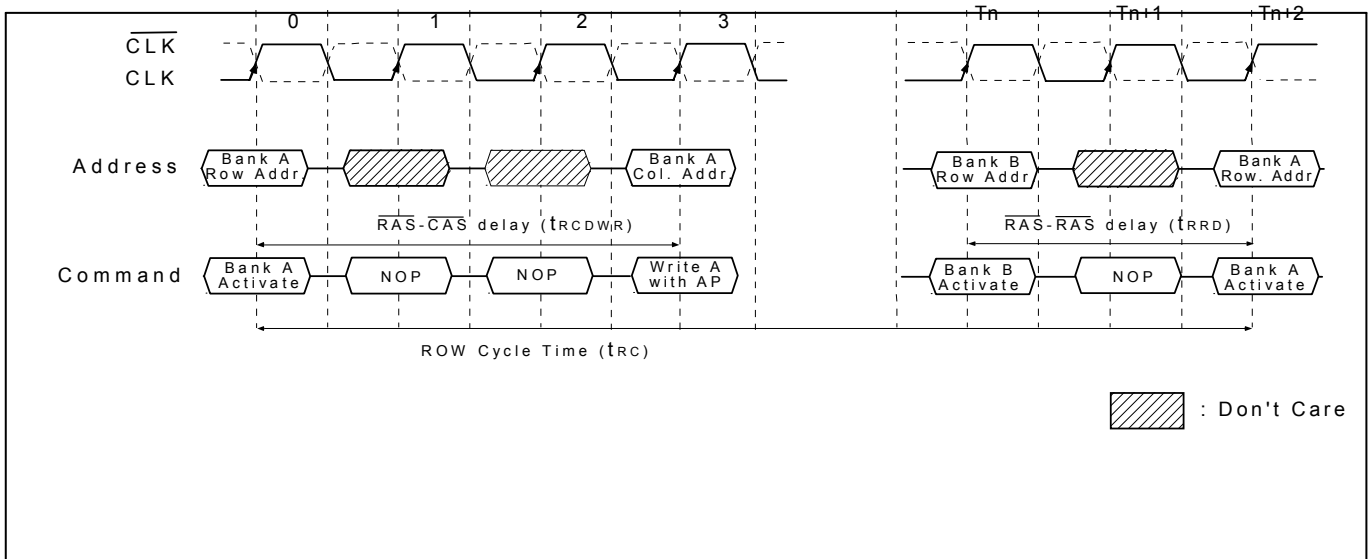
0 1 2 3 Tn Tn+1 Tn+2

$\overline{CLK}$

CLK

Address

Bank A Row Addr

Bank A Col. Addr

Bank B Row Addr

Bank A Row. Addr

$\overline{RAS}$-$\overline{CAS}$ delay (tRCDWR)

$\overline{RAS}$-$\overline{RAS}$ delay (tRRD)

Command

Bank A Activate

NOP

NOP

Write A with AP

Bank B Activate

NOP

Bank A Activate

ROW Cycle Time (tRC)

: Don't Care